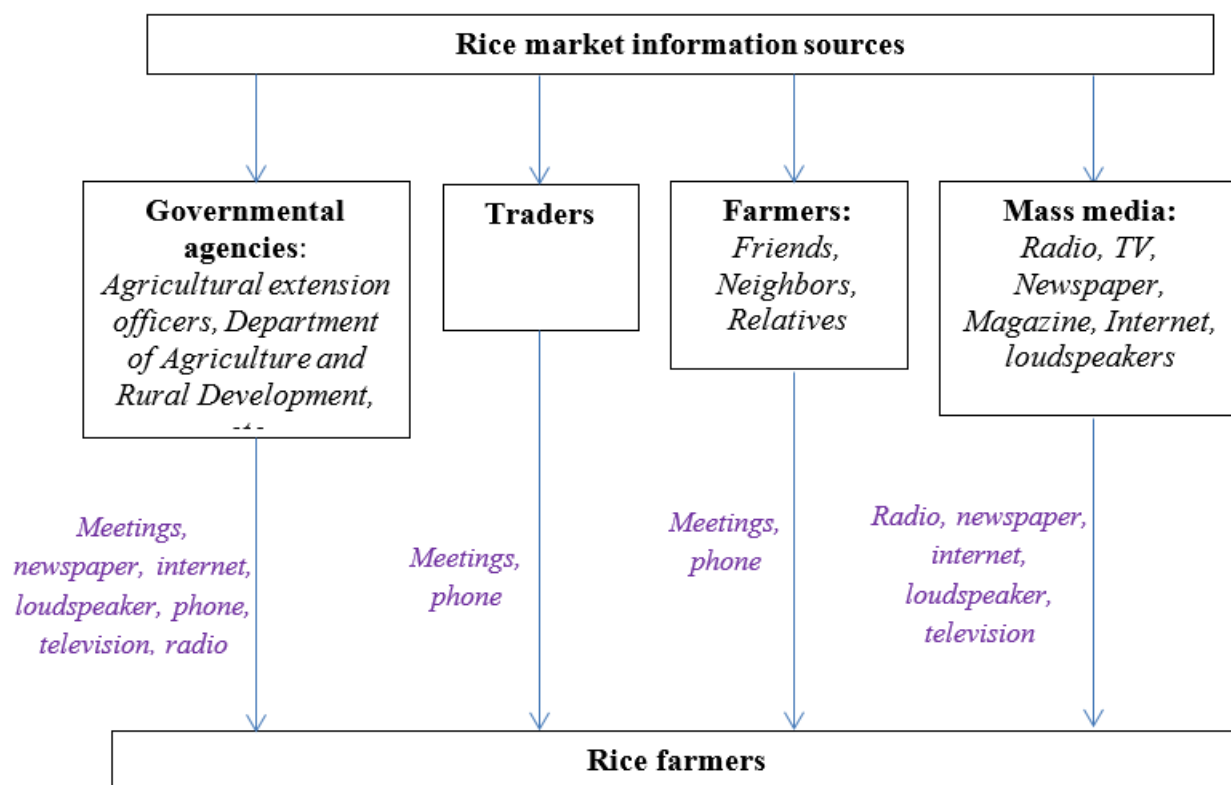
Rice market information sources

Governmental agencies: Agricultural extension officers, Department of Agriculture and Rural Development, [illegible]

Traders

Farmers: Friends, Neighbors, Relatives

Mass media: Radio, TV, Newspaper, Magazine, Internet, loudspeakers

Meetings, newspaper, internet, loudspeaker, phone, television, radio

Meetings, phone

Meetings, phone

Radio, newspaper, internet, loudspeaker, television

Rice farmers